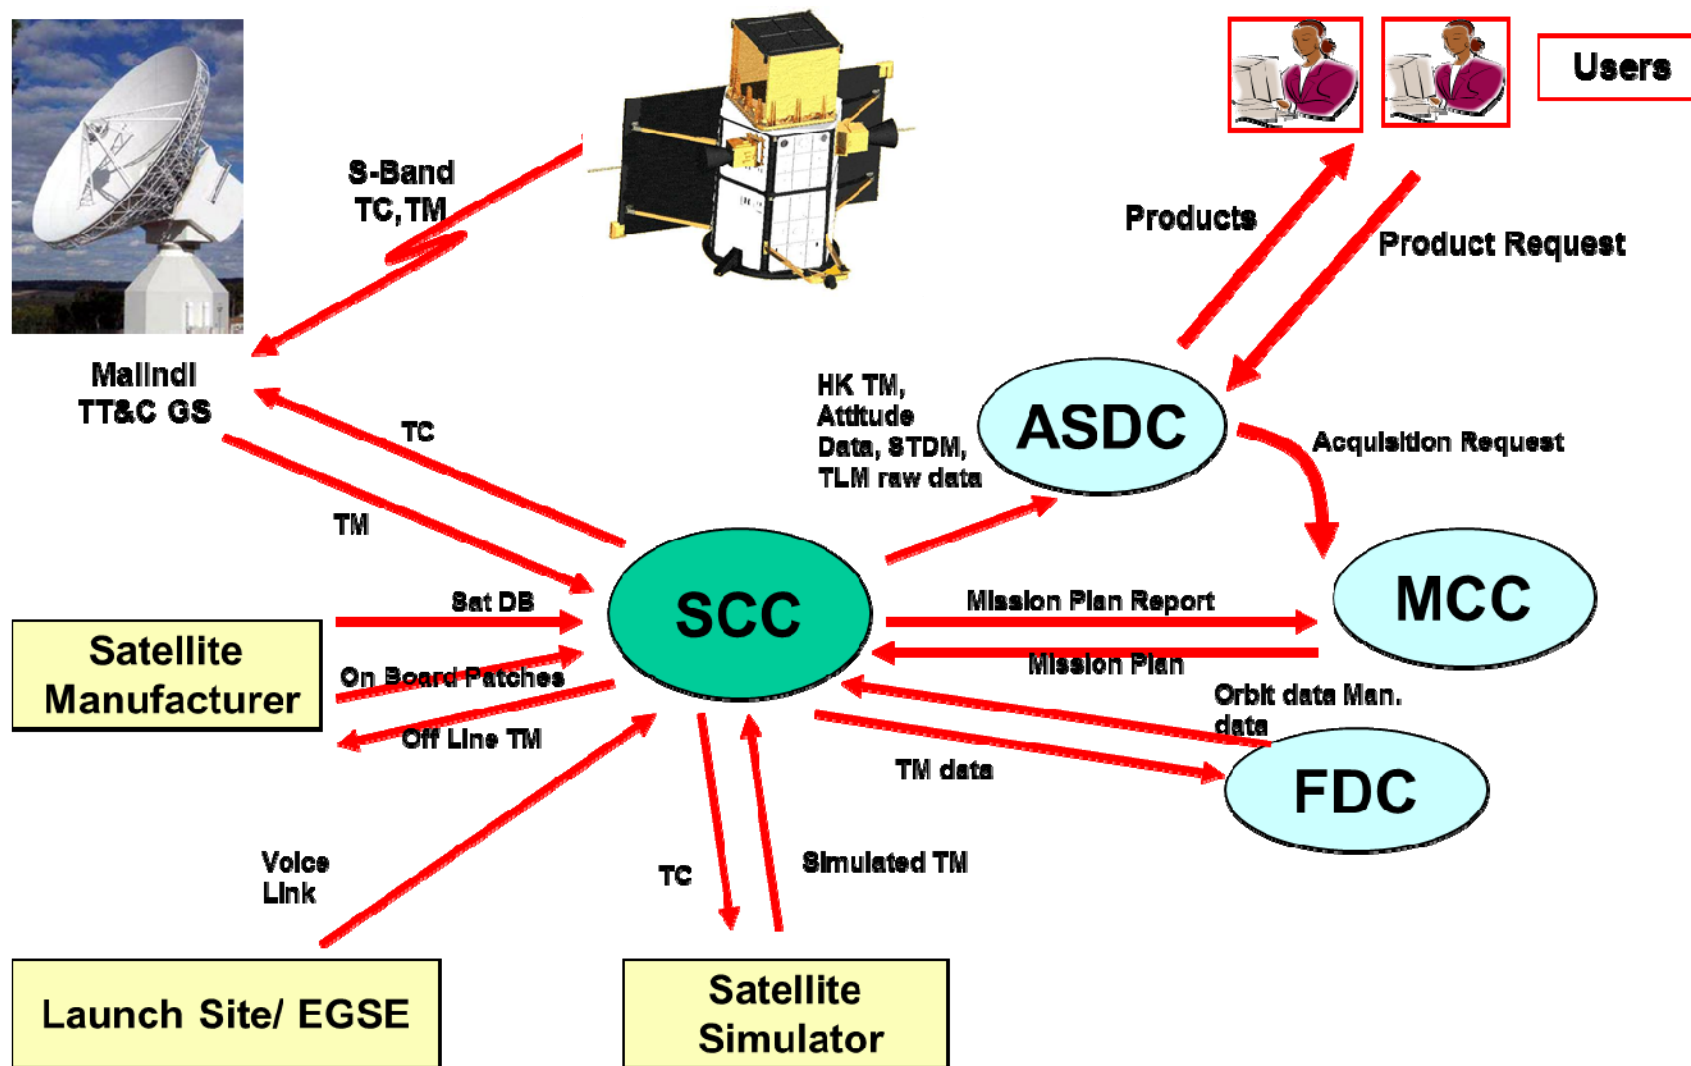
Users

S-Band TC,TM

Products

Product Request

Malindi TT&C GS

HK TM, Attitude Data, STDM, TLM raw data

ASDC

Acquisition Request

TC

TM

SCC

MCC

Sat DB

Mission Plan Report

Satellite Manufacturer

On Board Patches

Mission Plan

Orbit data Man. data

Off Line TM

TM data

FDC

Voice Link

TC

Simulated TM

Launch Site/ EGSE

Satellite Simulator